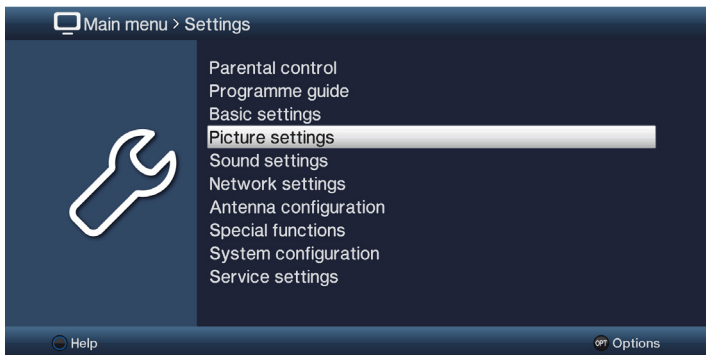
Main menu > Settings

Parental control
Programme guide
Basic settings
Picture settings
Sound settings
Network settings
Antenna configuration
Special functions
System configuration
Service settings

Help

OPT Options